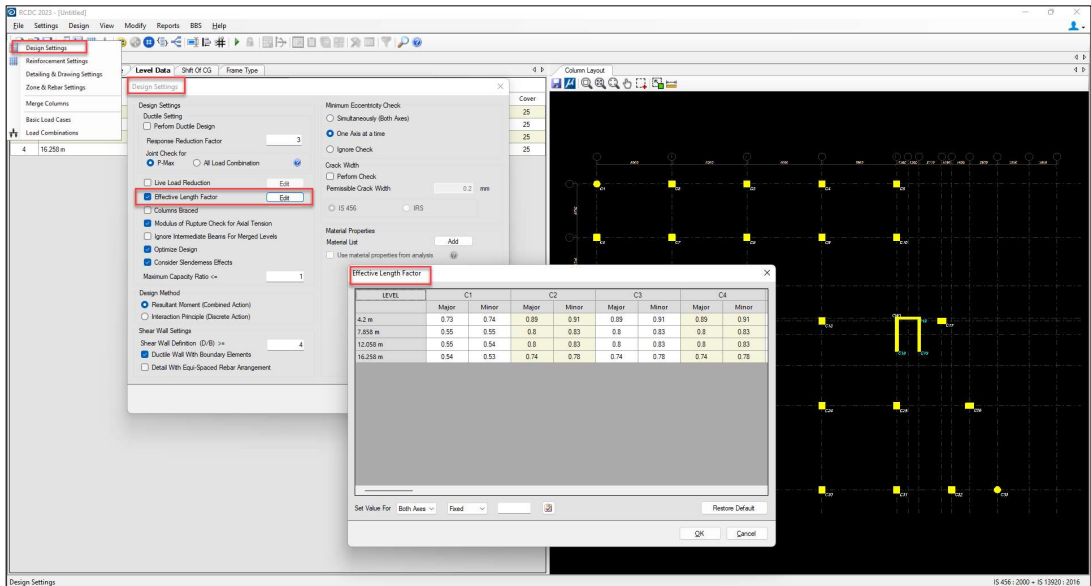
RCDC 2023 - [Untitled]

File Settings Design View Modify Reports BBS Help

Design Settings
Reinforcement Settings
Detailing & Drawing Settings
Zone & Rebar Settings
Merge Columns
Basic Load Cases
Load Combinations

Level Data | Shift Of CG | Frame Type

Column Layout

Cover
25
25
25
25

4 | 16.258 m

Design Settings

Design Settings
Ductile Setting
Perform Ductile Design
Response Reduction Factor 3
Joint Check for
P-Max
All Load Combination

Live Load Reduction Edit
Effective Length Factor Edit
Columns Braced
Modulus of Rupture Check for Axial Tension
Ignore Intermediate Beams For Merged Levels
Optimize Design
Consider Slenderness Effects
Maximum Capacity Ratio <= 1

Design Method
Resultant Moment (Combined Action)
Interaction Principle (Discrete Action)

Shear Wall Settings
Shear Wall Definition (D/B) >= 4
Ductile Wall With Boundary Elements
Detail With Equi-Spaced Rebar Arrangement

Minimum Eccentricity Check
Simultaneously (Both Axes)
One Axis at a time
Ignore Check

Crack Width
Perfom Check
Permissible Crack Width 0.2 mm
IS 456 IRS

Material Properties
Material List Add
Use material properties from analysis

Effective Length Factor

| LEVEL | C1 Major | C1 Minor | C2 Major | C2 Minor | C3 Major | C3 Minor | C4 Major | C4 Minor |
|---|---|---|---|---|---|---|---|---|
| 4.2 m | 0.73 | 0.74 | 0.89 | 0.91 | 0.89 | 0.91 | 0.89 | 0.91 |
| 7.858 m | 0.55 | 0.55 | 0.8 | 0.83 | 0.8 | 0.83 | 0.8 | 0.83 |
| 12.058 m | 0.55 | 0.54 | 0.8 | 0.83 | 0.8 | 0.83 | 0.8 | 0.83 |
| 16.258 m | 0.54 | 0.53 | 0.74 | 0.78 | 0.74 | 0.78 | 0.74 | 0.78 |

Set Value For Both Axes Fixed Restore Default

OK Cancel

Design Settings

IS 456 : 2000 + IS 13920 : 2016